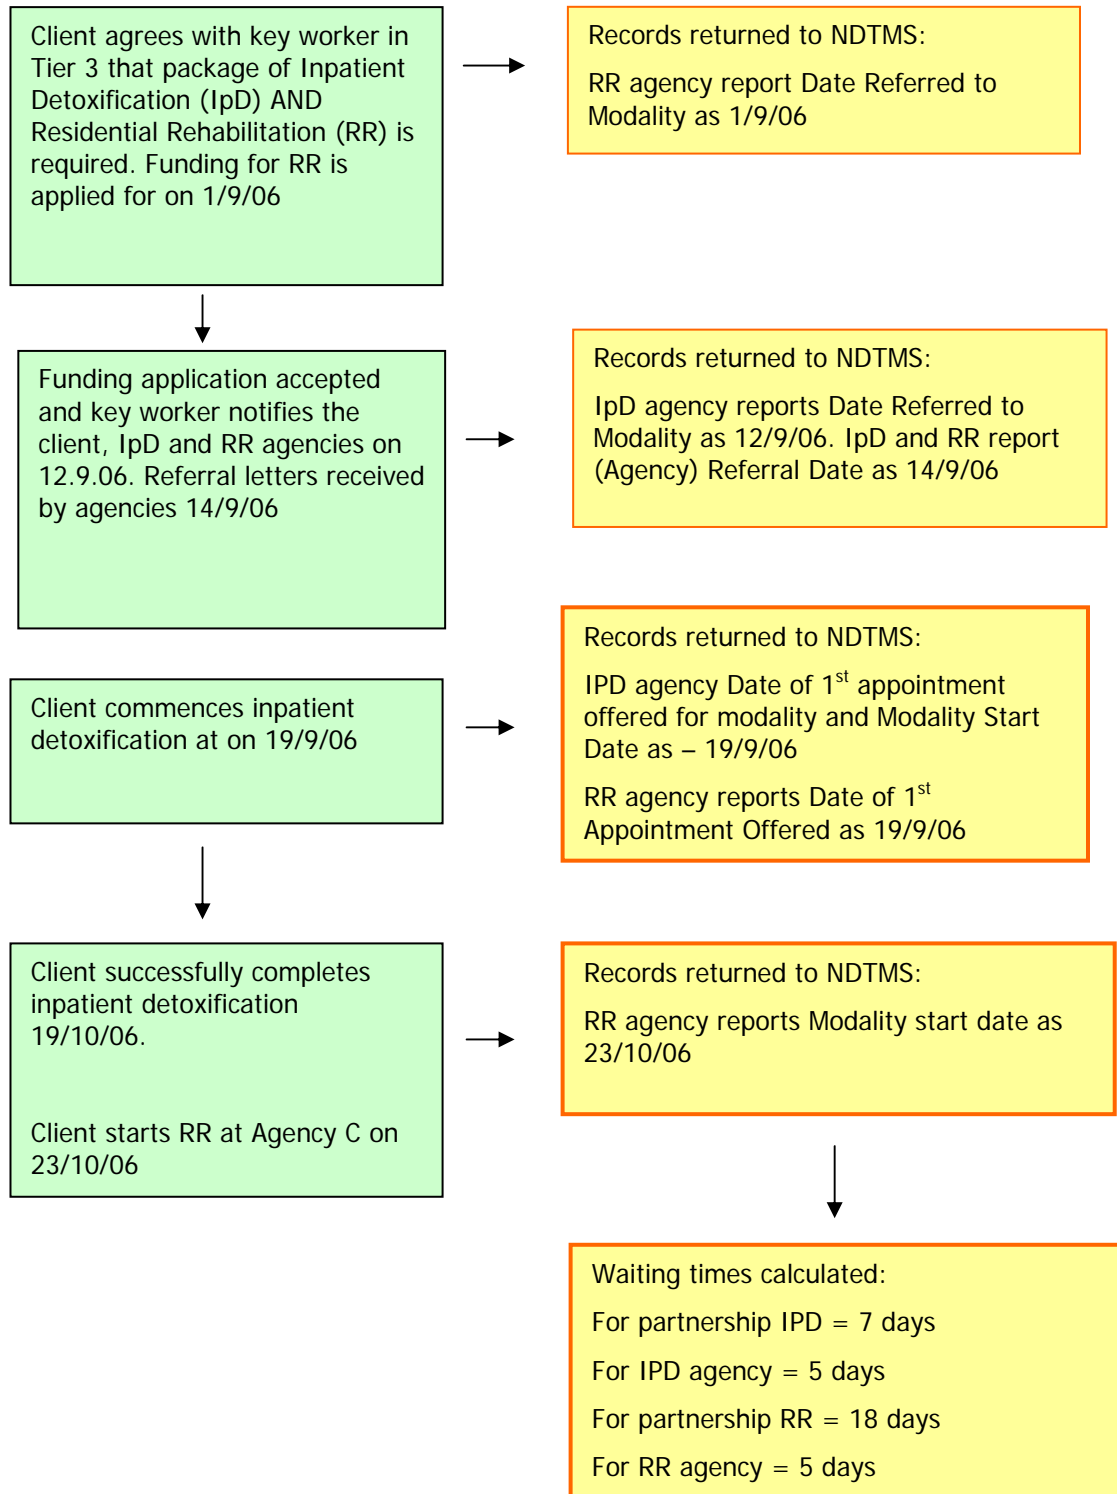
Client agrees with key worker in Tier 3 that package of Inpatient Detoxification (IpD) AND Residential Rehabilitation (RR) is required. Funding for RR is applied for on 1/9/06

Records returned to NDTMS:

RR agency report Date Referred to Modality as 1/9/06

Funding application accepted and key worker notifies the client, IpD and RR agencies on 12.9.06. Referral letters received by agencies 14/9/06

Records returned to NDTMS:

IpD agency reports Date Referred to Modality as 12/9/06. IpD and RR report (Agency) Referral Date as 14/9/06

Client commences inpatient detoxification at on 19/9/06

Records returned to NDTMS:

IPD agency Date of 1$^{st}$ appointment offered for modality and Modality Start Date as – 19/9/06

RR agency reports Date of 1$^{st}$ Appointment Offered as 19/9/06

Client successfully completes inpatient detoxification 19/10/06.

Client starts RR at Agency C on 23/10/06

Records returned to NDTMS:

RR agency reports Modality start date as 23/10/06

Waiting times calculated:

For partnership IPD = 7 days

For IPD agency = 5 days

For partnership RR = 18 days

For RR agency = 5 days